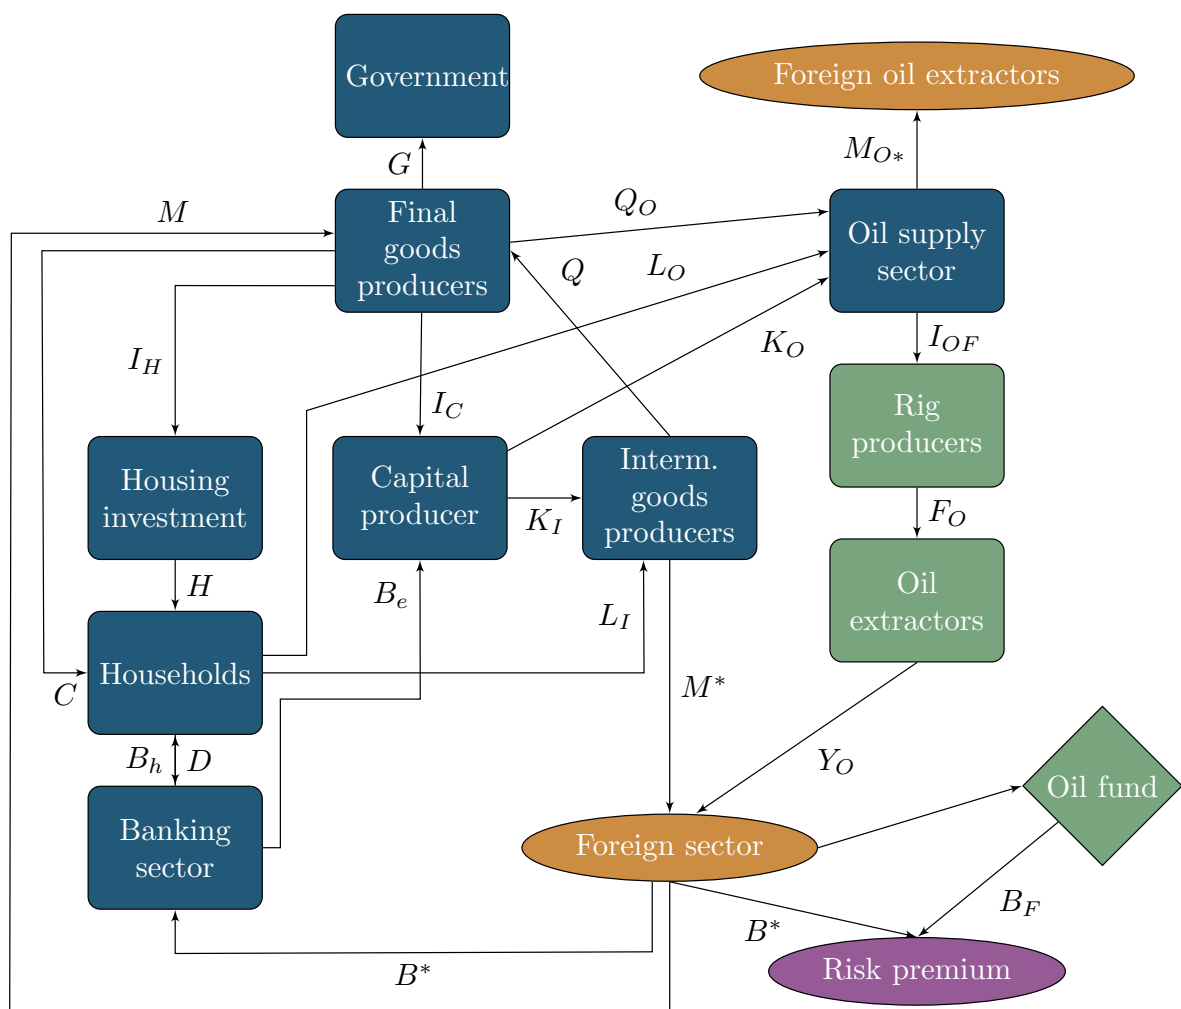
Government

Foreign oil extractors

$G$

$M_{O*}$

$M$

Final goods producers

$Q_O$

Oil supply sector

$Q$

$L_O$

$K_O$

$I_H$

$I_{OF}$

$I_C$

Rig producers

Housing investment

Capital producer

Interm. goods producers

$K_I$

$F_O$

$H$

$B_e$

$L_I$

Oil extractors

Households

$C$

$M^*$

$B_h$

$D$

$Y_O$

Oil fund

Banking sector

Foreign sector

$B_F$

$B^*$

$B^*$

Risk premium